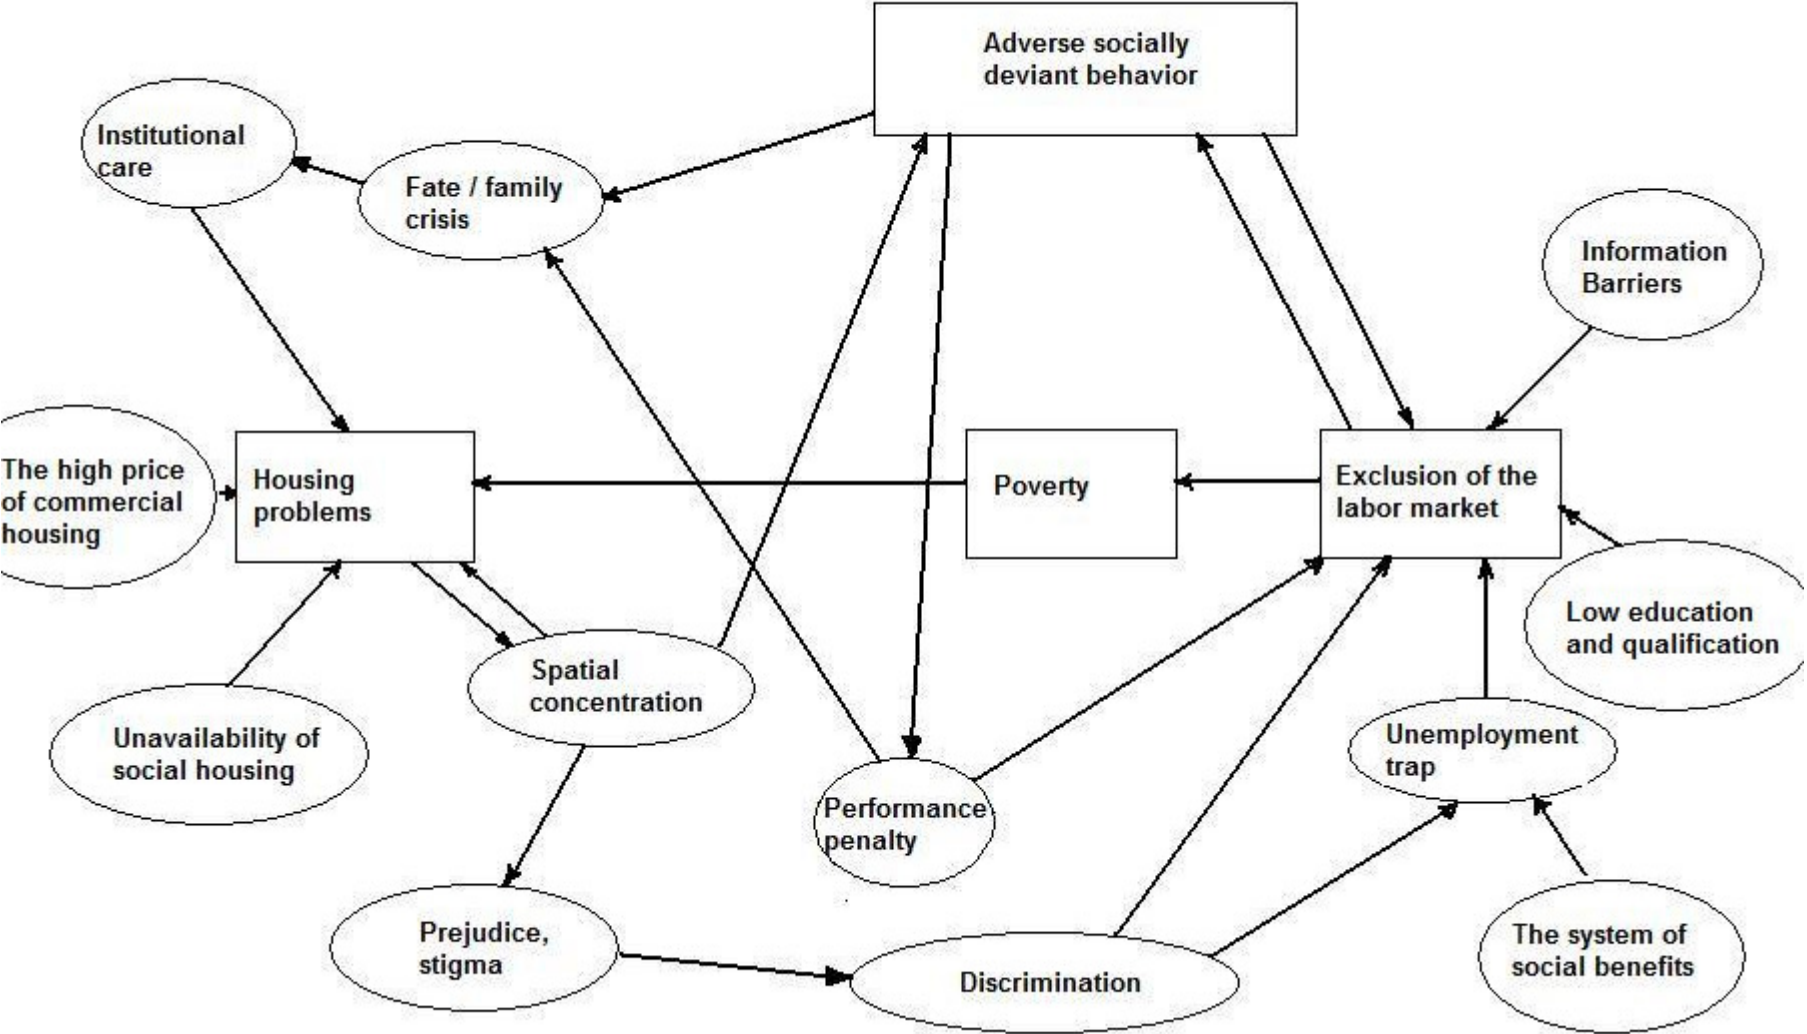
Adverse socially deviant behavior

Institutional care

Fate / family crisis

Information Barriers

The high price of commercial housing

Housing problems

Poverty

Exclusion of the labor market

Low education and qualification

Spatial concentration

Unavailability of social housing

Unemployment trap

Performance penalty

Prejudice, stigma

Discrimination

The system of social benefits